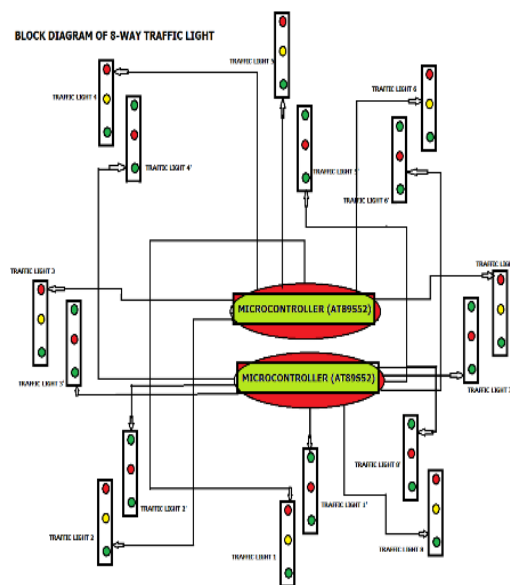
BLOCK DIAGRAM OF 8-WAY TRAFFIC LIGHT

TRAFFIC LIGHT 5

TRAFFIC LIGHT 4

TRAFFIC LIGHT 6

TRAFFIC LIGHT 4'

TRAFFIC LIGHT 5'

TRAFFIC LIGHT 6'

TRAFFIC LIGHT 3

TRAFFIC LIGHT 3'

TRAFFIC LIG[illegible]

MICROCONTROLLER (AT89S52)

MICROCONTROLLER (AT89S52)

TRAFFIC LIGHT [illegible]

TRAFFIC LIGHT 8'

TRAFFIC LIGHT 2'

TRAFFIC LIGHT 1'

TRAFFIC LIGHT 2

TRAFFIC LIGHT 8

TRAFFIC LIGHT 1